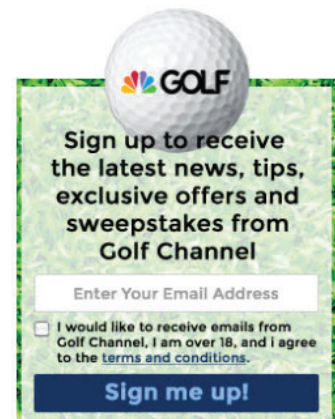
GOLF

Sign up to receive the latest news, tips, exclusive offers and sweepstakes from Golf Channel

Enter Your Email Address

I would like to receive emails from Golf Channel, I am over 18, and i agree to the terms and conditions.

Sign me up!